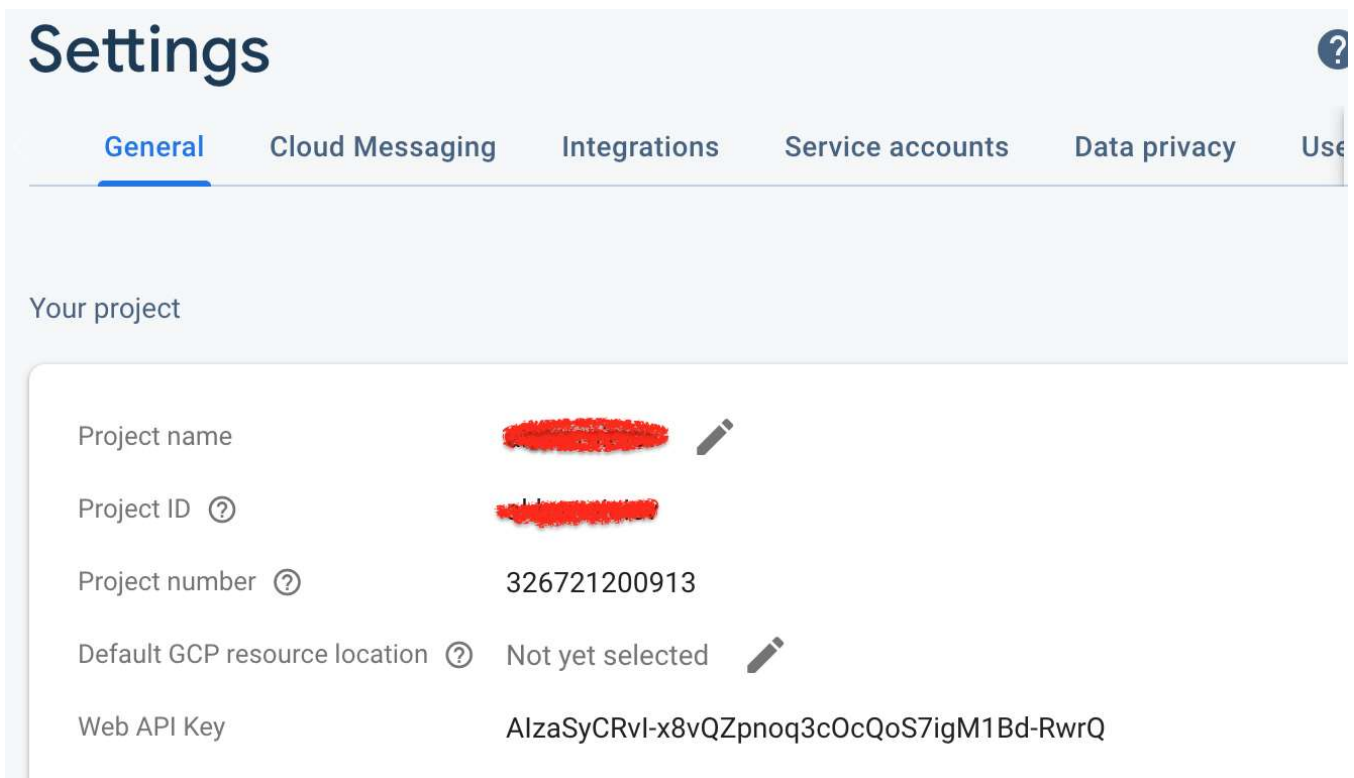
Settings

General Cloud Messaging Integrations Service accounts Data privacy Use

Your project

Project name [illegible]

Project ID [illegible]

Project number 326721200913

Default GCP resource location Not yet selected

Web API Key AIzaSyCRvI-x8vQZpnoq3cOcQoS7igM1Bd-RwrQ